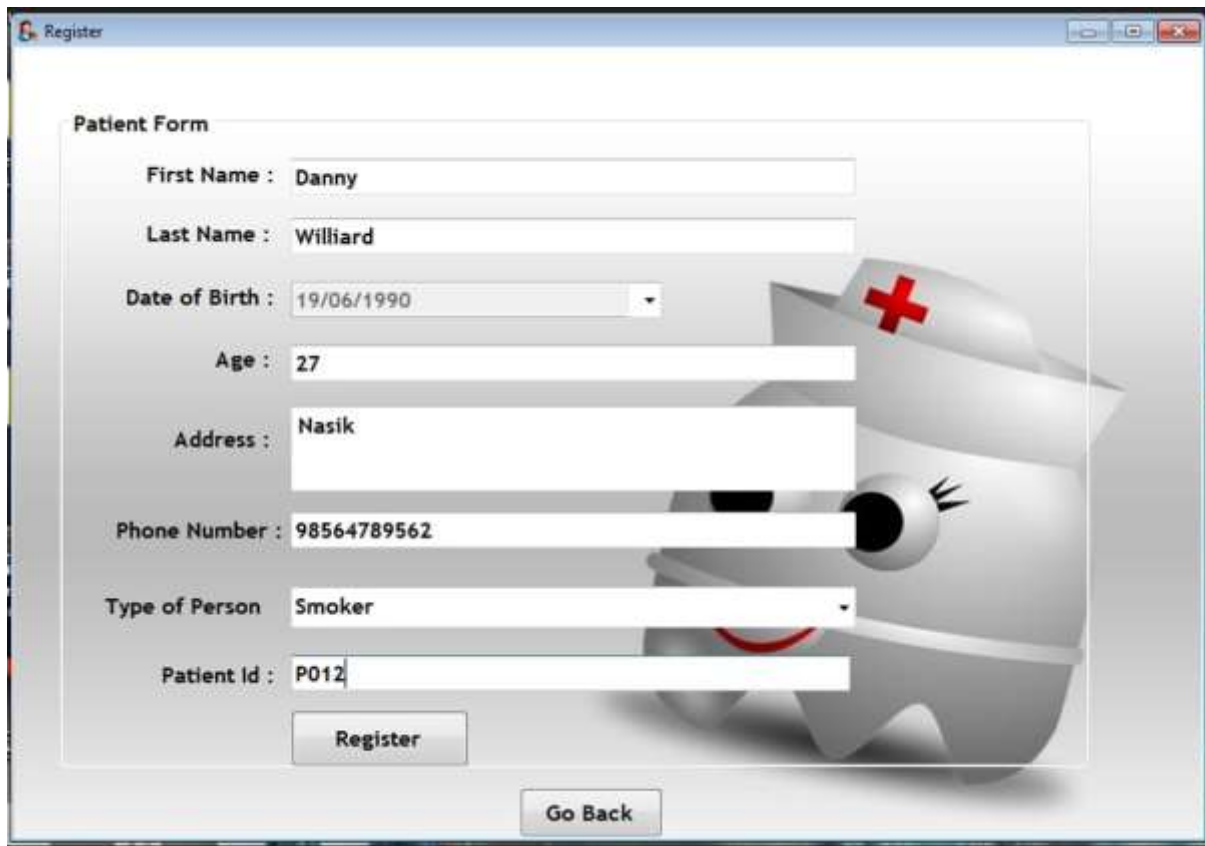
Register

Patient Form

First Name : Danny

Last Name : Williard

Date of Birth : 19/06/1990

Age : 27

Address : Nasik

Phone Number : 98564789562

Type of Person Smoker

Patient Id : P012

Register

Go Back